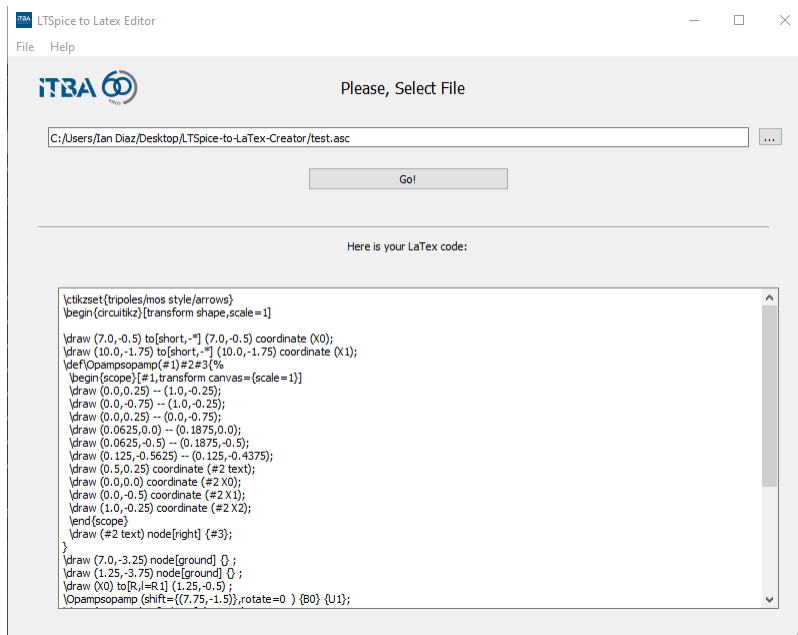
LTSpice to Latex Editor

File Help

ITBA 60 AÑOS

Please, Select File

C:/Users/Ian Diaz/Desktop/LTSpice-to-LaTex-Creator/test.asc

...

Go!

Here is your LaTex code:

\ctikzset{tripoles/mos style/arrows}
\begin{circuitikz}[transform shape,scale=1]

\draw (7.0,-0.5) to[short,-*] (7.0,-0.5) coordinate (X0);
\draw (10.0,-1.75) to[short,-*] (10.0,-1.75) coordinate (X1);
\def\Opampsopamp(#1)#2#3{%
\begin{scope}[#1,transform canvas={scale=1}]
\draw (0.0,0.25) -- (1.0,-0.25);
\draw (0.0,-0.75) -- (1.0,-0.25);
\draw (0.0,0.25) -- (0.0,-0.75);
\draw (0.0625,0.0) -- (0.1875,0.0);
\draw (0.0625,-0.5) -- (0.1875,-0.5);
\draw (0.125,-0.5625) -- (0.125,-0.4375);
\draw (0.5,0.25) coordinate (#2 text);
\draw (0.0,0.0) coordinate (#2 X0);
\draw (0.0,-0.5) coordinate (#2 X1);
\draw (1.0,-0.25) coordinate (#2 X2);
\end{scope}
\draw (#2 text) node[right] {#3};
}
\draw (7.0,-3.25) node[ground] {} ;
\draw (1.25,-3.75) node[ground] {} ;
\draw (X0) to[R,l=R1] (1.25,-0.5) ;
\Opampsopamp (shift={(7.75,-1.5)},rotate=0 ) {B0} {U1};